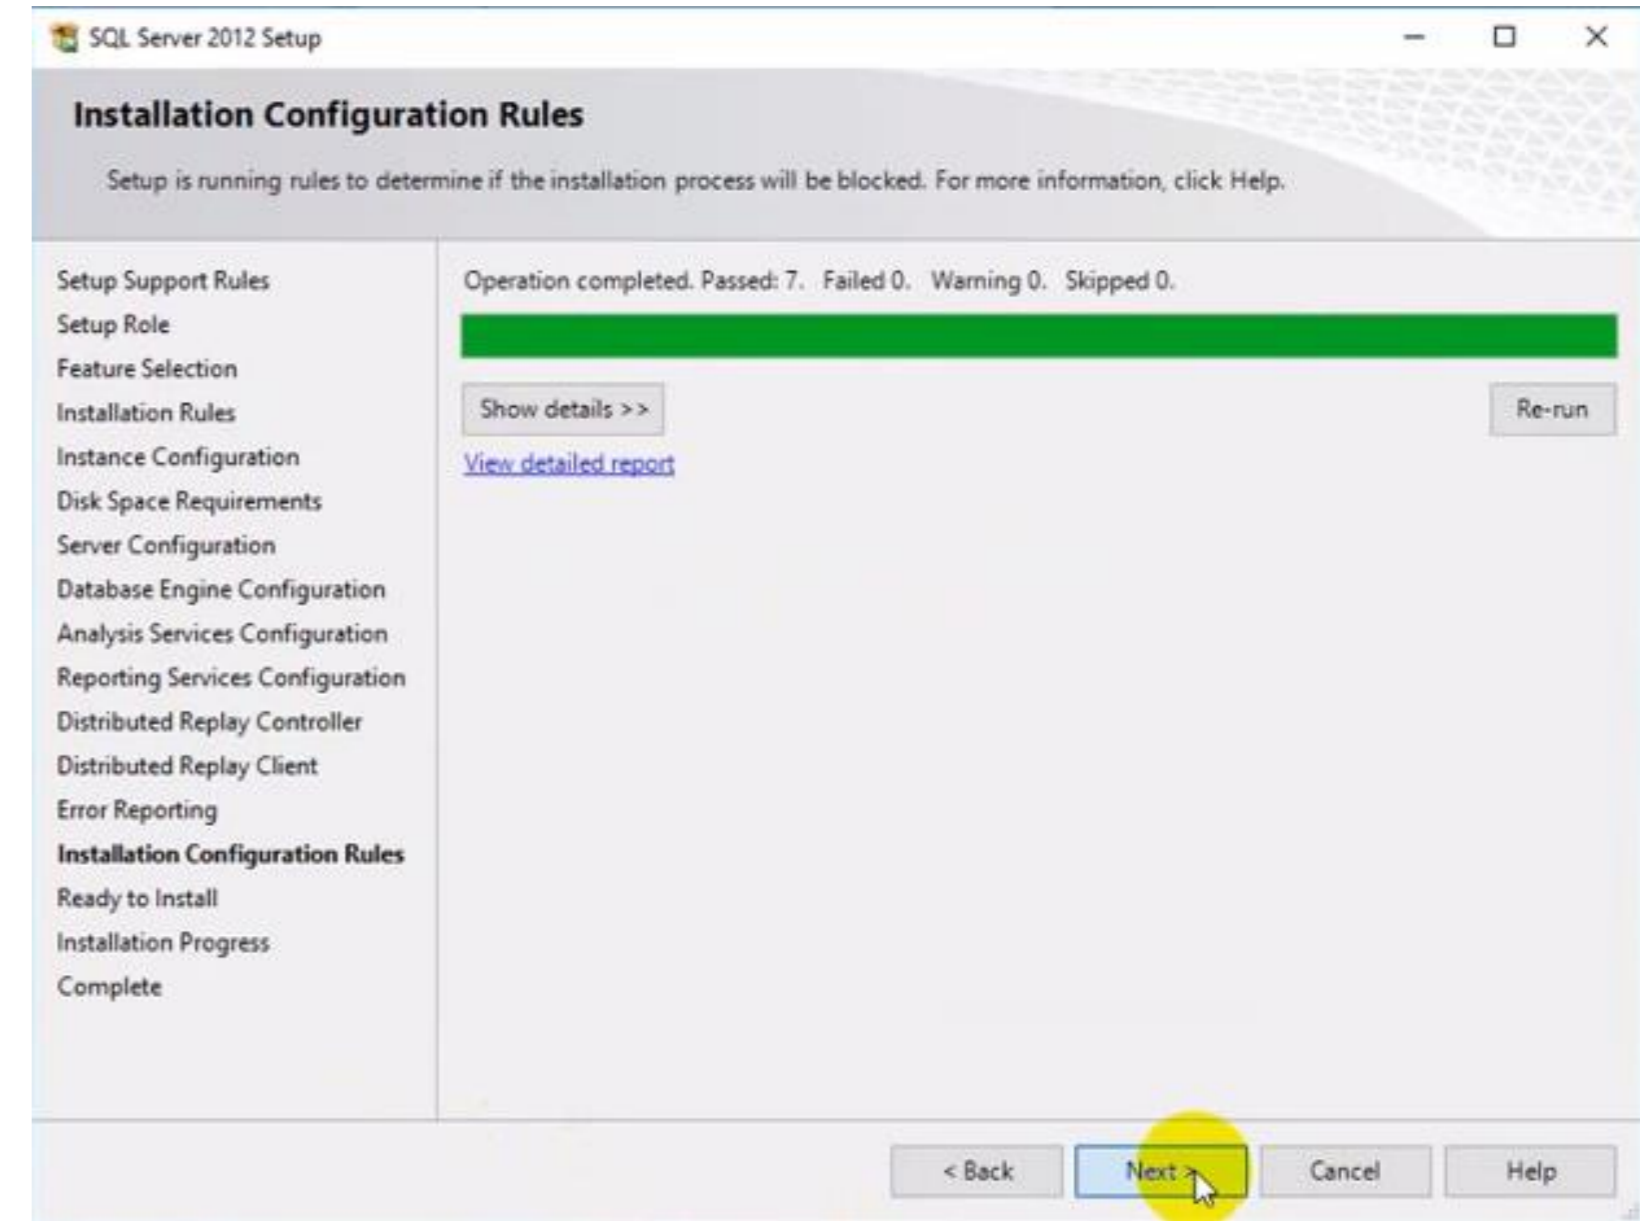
SQL Server 2012 Setup

Installation Configuration Rules

Setup is running rules to determine if the installation process will be blocked. For more information, click Help.

Setup Support Rules
Setup Role
Feature Selection
Installation Rules
Instance Configuration
Disk Space Requirements
Server Configuration
Database Engine Configuration
Analysis Services Configuration
Reporting Services Configuration
Distributed Replay Controller
Distributed Replay Client
Error Reporting
Installation Configuration Rules
Ready to Install
Installation Progress
Complete

Operation completed. Passed: 7. Failed 0. Warning 0. Skipped 0.

Show details >>

Re-run

View detailed report

< Back

Next >

Cancel

Help